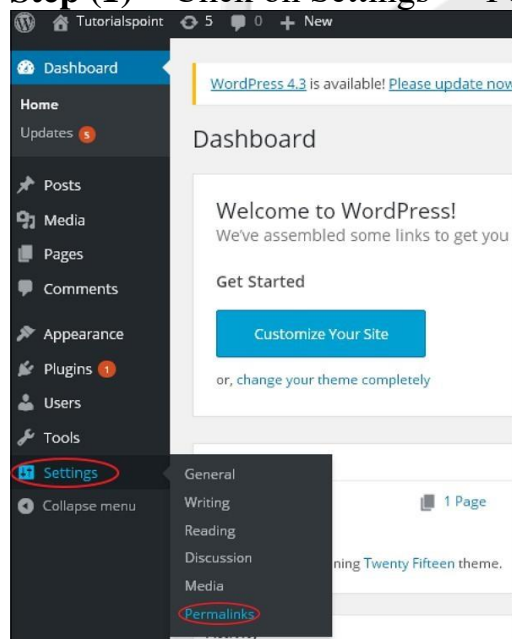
Step (1) − Click on Settings → P

Tutorialspoint 5 0 + New

Dashboard

Home

Updates 5

Posts

Media

Pages

Comments

Appearance

Plugins 1

Users

Tools

Settings

Collapse menu

WordPress 4.3 is available! Please update now

Dashboard

Welcome to WordPress!

We've assembled some links to get you

Get Started

Customize Your Site

or, change your theme completely

General

Writing

Reading

Discussion

Media

Permalinks

1 Page

ning Twenty Fifteen theme.